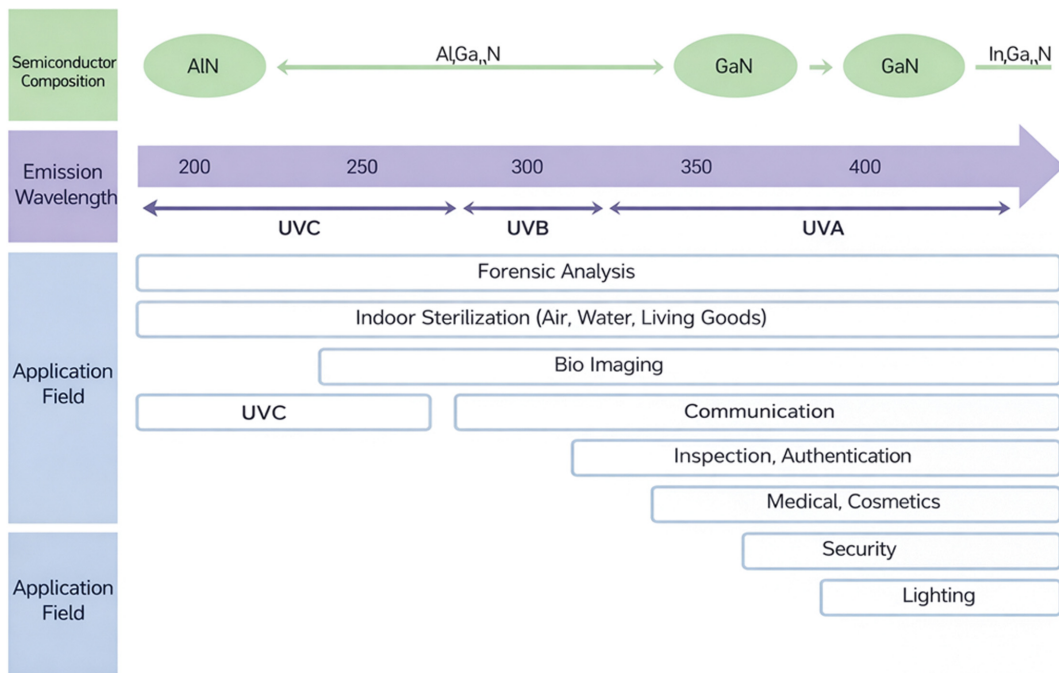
Semiconductor Composition

AlN

$Al_xGa_{1-x}N$

GaN

GaN

$In_xGa_{1-x}N$

Emission Wavelength

200

250

300

350

400

UVC

UVB

UVA

Application Field

Forensic Analysis

Indoor Sterilization (Air, Water, Living Goods)

Bio Imaging

UVC

Communication

Inspection, Authentication

Medical, Cosmetics

Application Field

Security

Lighting